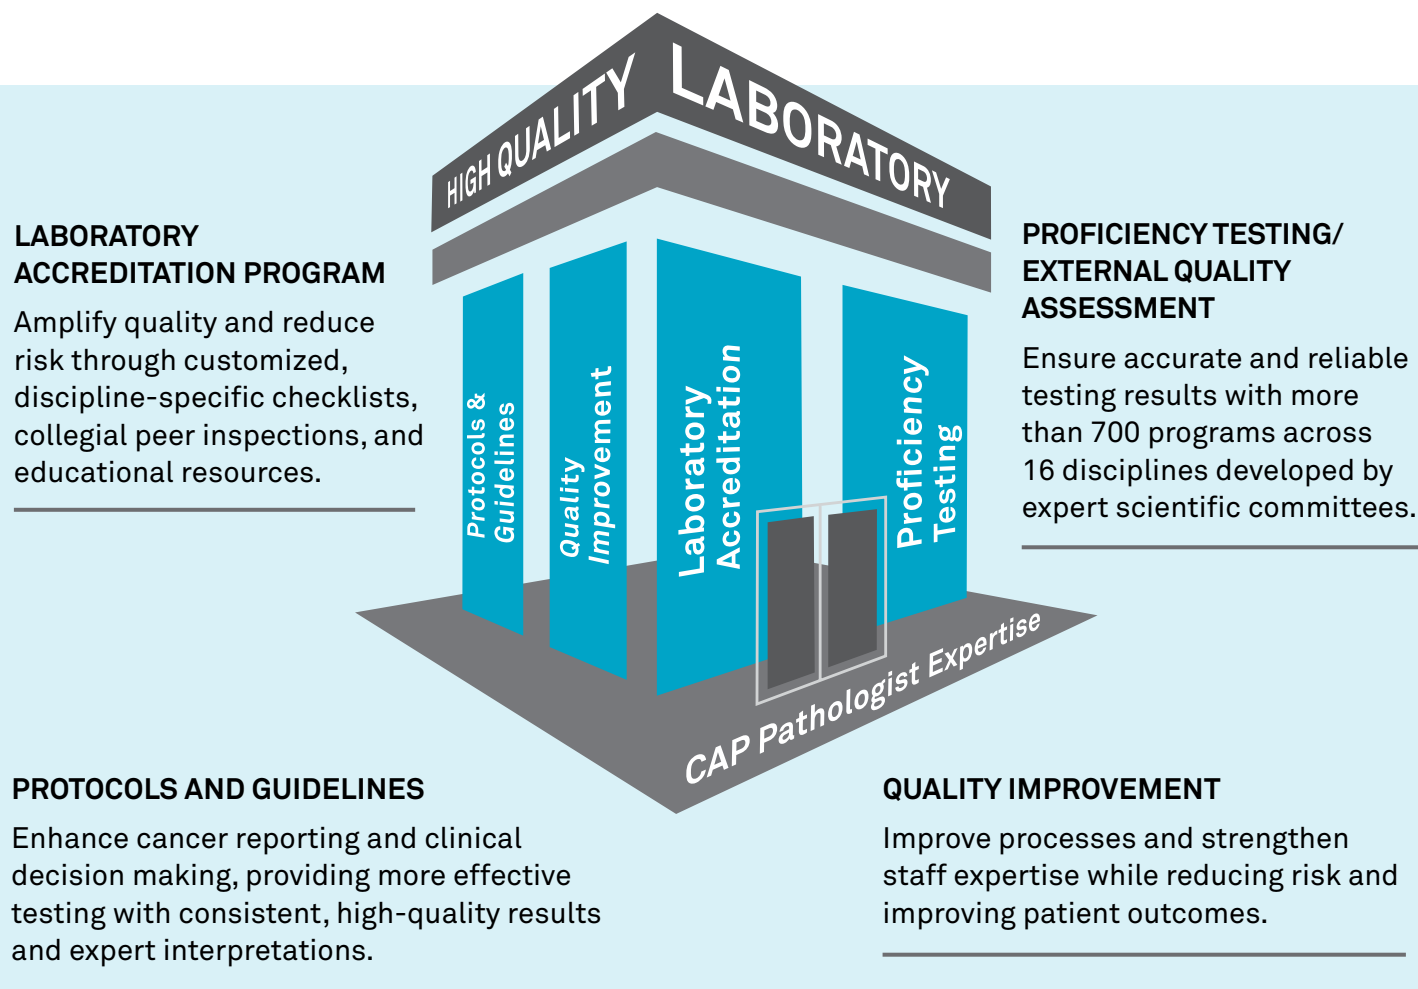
HIGH QUALITY LABORATORY

LABORATORY ACCREDITATION PROGRAM

Amplify quality and reduce risk through customized, discipline-specific checklists, collegial peer inspections, and educational resources.

Protocols & Guidelines

Quality Improvement

Laboratory Accreditation

Proficiency Testing

PROFICIENCY TESTING/ EXTERNAL QUALITY ASSESSMENT

Ensure accurate and reliable testing results with more than 700 programs across 16 disciplines developed by expert scientific committees.

CAP Pathologist Expertise

PROTOCOLS AND GUIDELINES

Enhance cancer reporting and clinical decision making, providing more effective testing with consistent, high-quality results and expert interpretations.

QUALITY IMPROVEMENT

Improve processes and strengthen staff expertise while reducing risk and improving patient outcomes.